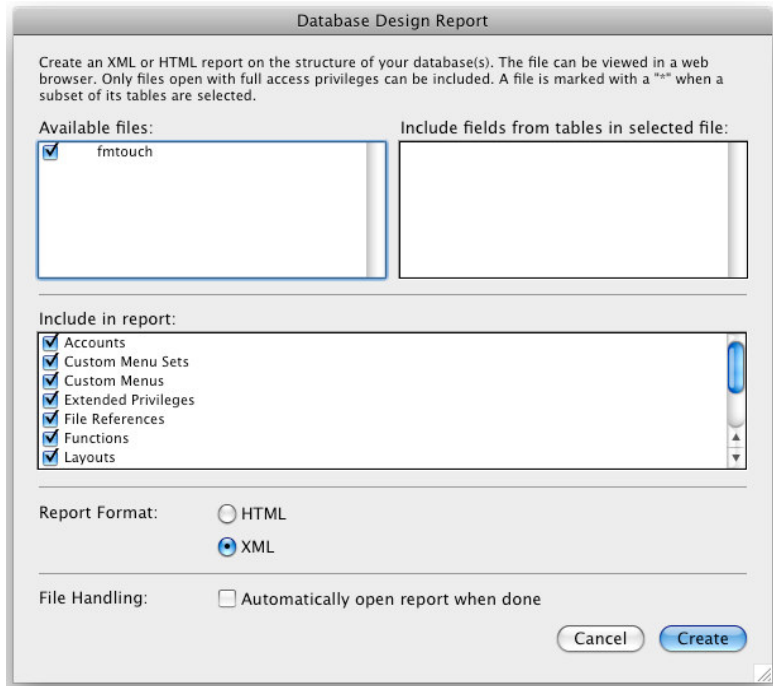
Database Design Report

Create an XML or HTML report on the structure of your database(s). The file can be viewed in a web browser. Only files open with full access privileges can be included. A file is marked with a "*" when a subset of its tables are selected.

Available files:

fmtouch

Include fields from tables in selected file:

Include in report:

Accounts
Custom Menu Sets
Custom Menus
Extended Privileges
File References
Functions
Layouts

Report Format:

HTML

XML

File Handling:

Automatically open report when done

Cancel

Create